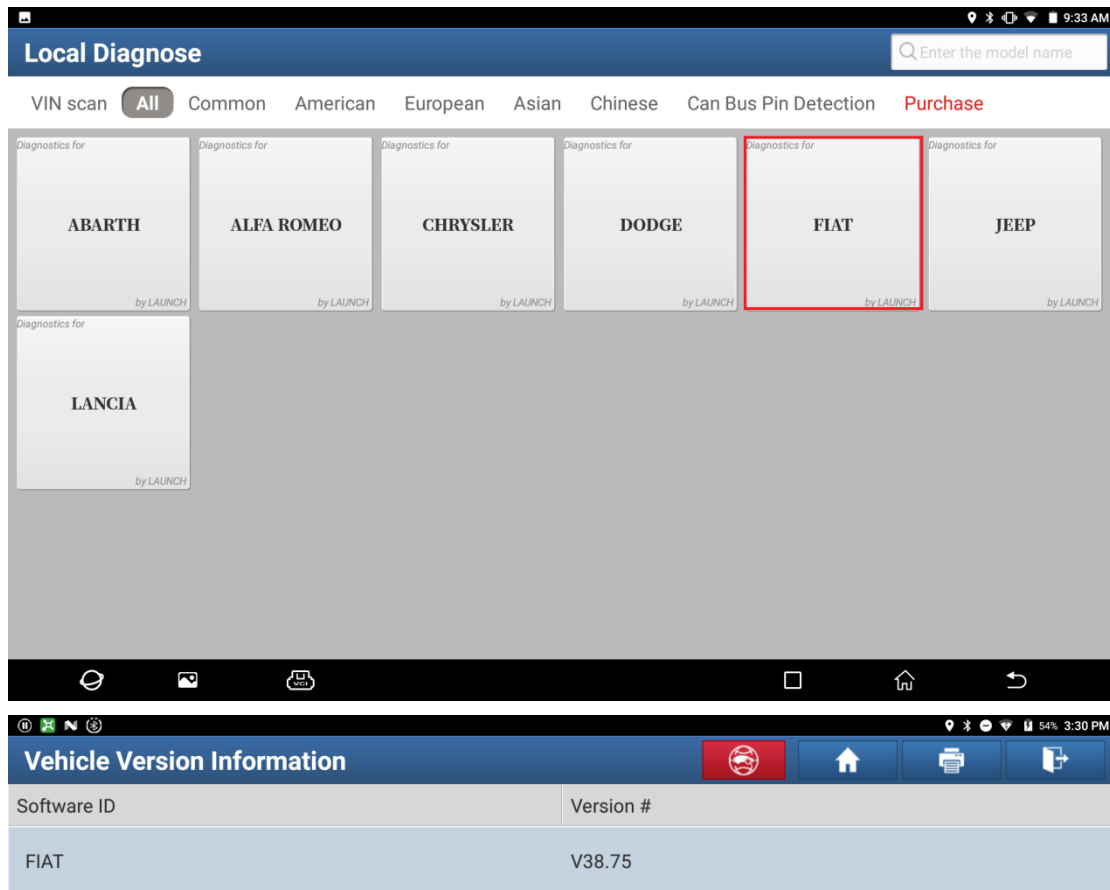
9:33 AM

Local Diagnose

Enter the model name

VIN scan All Common American European Asian Chinese Can Bus Pin Detection Purchase

Diagnostics for
ABARTH
by LAUNCH

Diagnostics for
ALFA ROMEO
by LAUNCH

Diagnostics for
CHRYSLER
by LAUNCH

Diagnostics for
DODGE
by LAUNCH

Diagnostics for
FIAT
by LAUNCH

Diagnostics for
JEEP
by LAUNCH

Diagnostics for
LANCIA
by LAUNCH

VCI

54% 3:30 PM

Vehicle Version Information

| Software ID | Version # |
|---|---|
| FIAT | V38.75 |